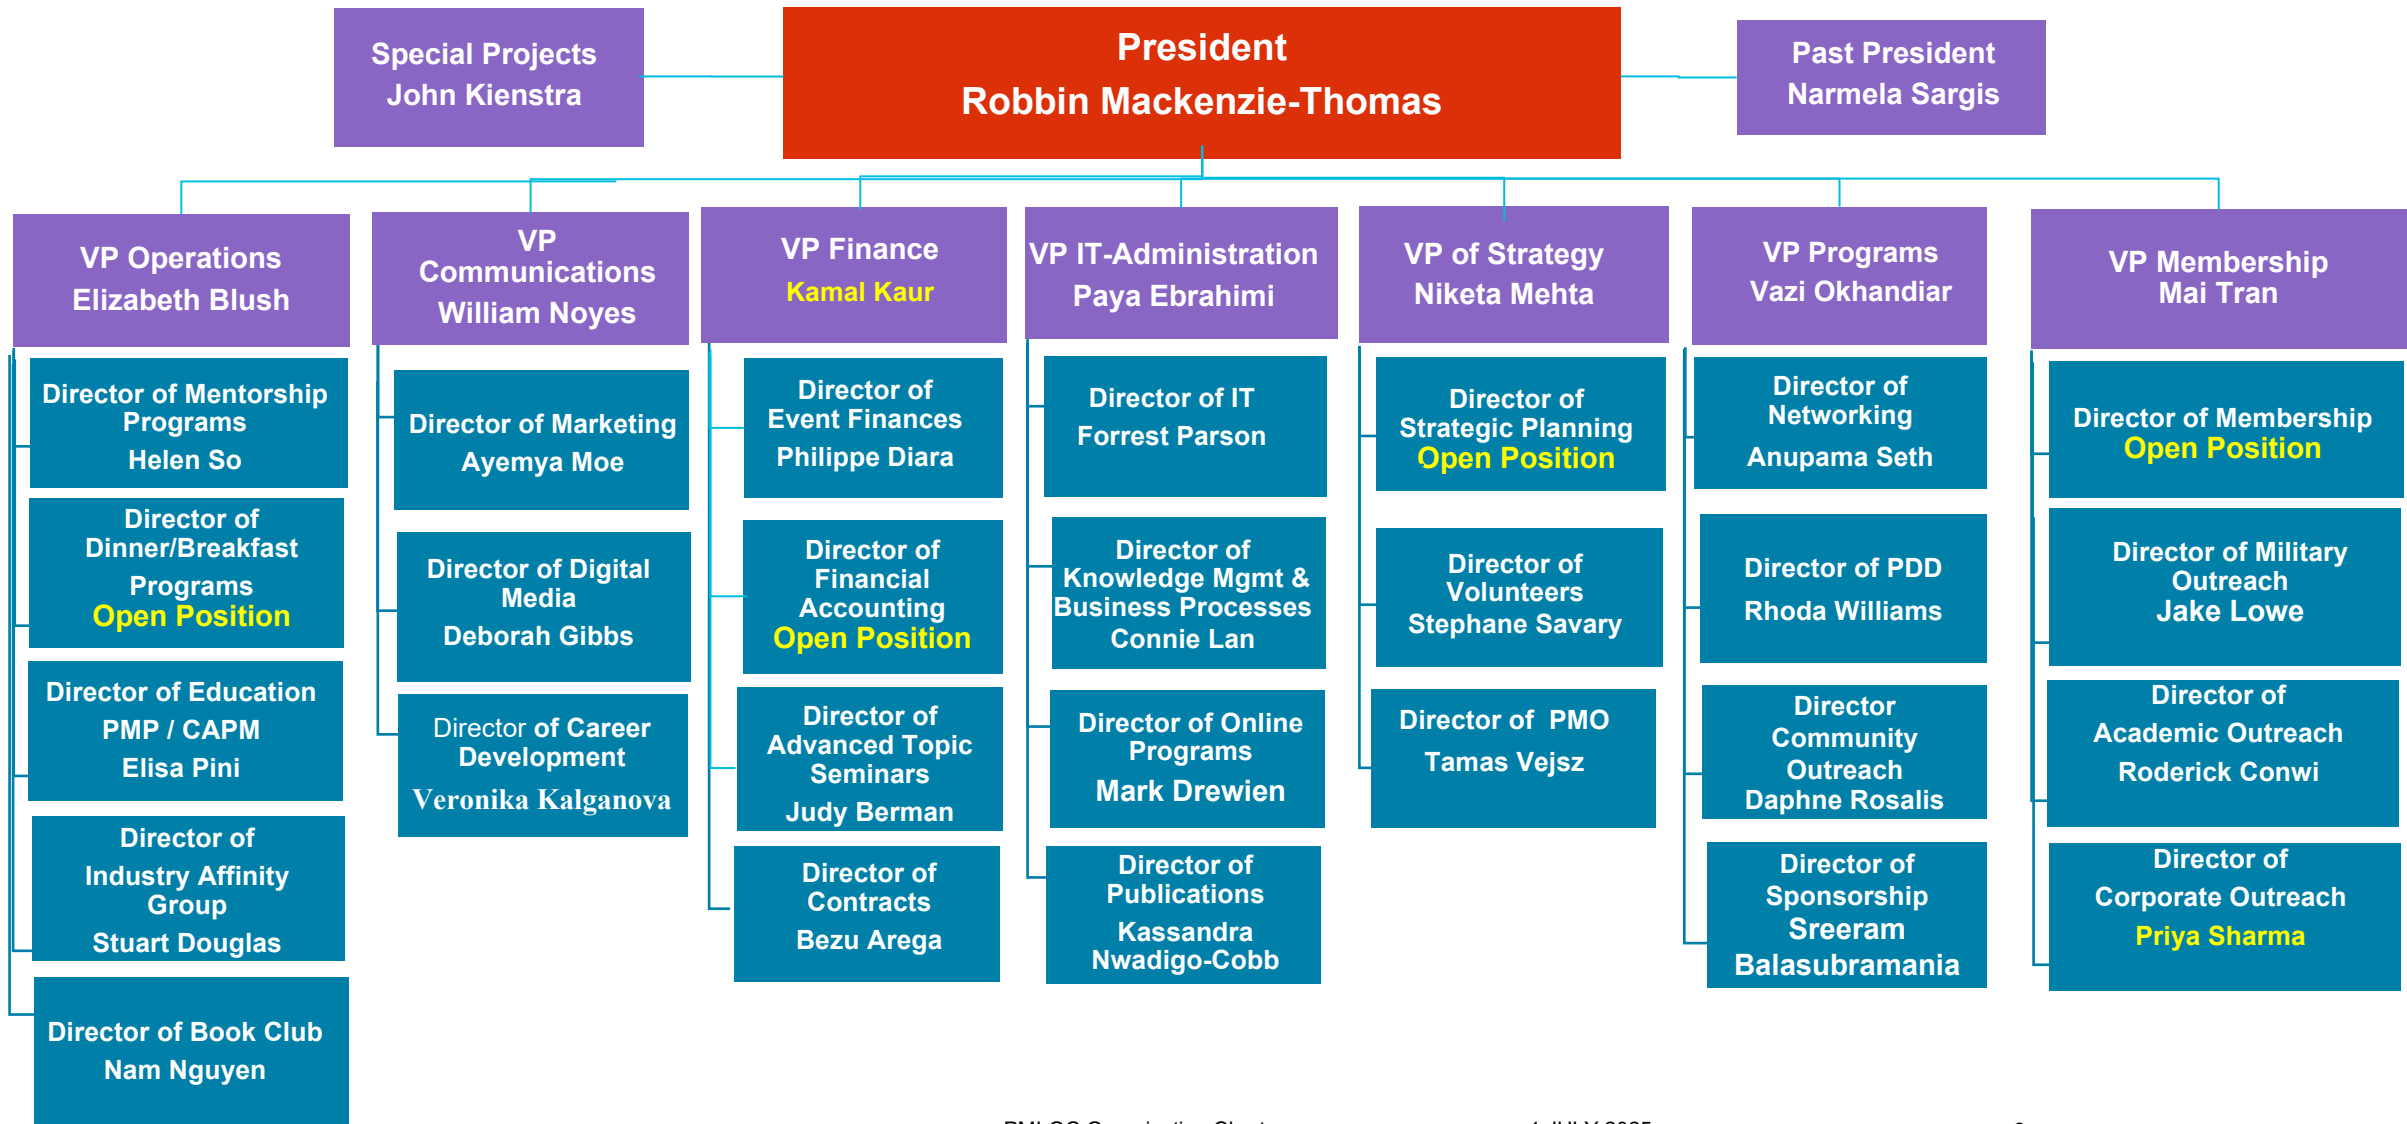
Special Projects
John Kienstra

President
Robbin Mackenzie-Thomas

Past President
Narmela Sargis

VP Operations
Elizabeth Blush

Director of Mentorship Programs
Helen So

Director of Dinner/Breakfast Programs
Open Position

Director of Education PMP / CAPM
Elisa Pini

Director of Industry Affinity Group
Stuart Douglas

Director of Book Club
Nam Nguyen

VP Communications
William Noyes

Director of Marketing
Ayemya Moe

Director of Digital Media
Deborah Gibbs

Director of Career Development
Veronika Kalganova

VP Finance
Kamal Kaur

Director of Event Finances
Philippe Diara

Director of Financial Accounting
Open Position

Director of Advanced Topic Seminars
Judy Berman

Director of Contracts
Bezu Arega

VP IT-Administration
Paya Ebrahimi

Director of IT
Forrest Parson

Director of Knowledge Mgmt & Business Processes
Connie Lan

Director of Online Programs
Mark Drewien

Director of Publications
Kassandra Nwadigo-Cobb

VP of Strategy
Niketa Mehta

Director of Strategic Planning
Open Position

Director of Volunteers
Stephane Savary

Director of PMO
Tamas Vejsz

VP Programs
Vazi Okhandiar

Director of Networking
Anupama Seth

Director of PDD
Rhoda Williams

Director Community Outreach
Daphne Rosalis

Director of Sponsorship
Sreeram Balasubramania

VP Membership
Mai Tran

Director of Membership
Open Position

Director of Military Outreach
Jake Lowe

Director of Academic Outreach
Roderick Conwi

Director of Corporate Outreach
Priya Sharma

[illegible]